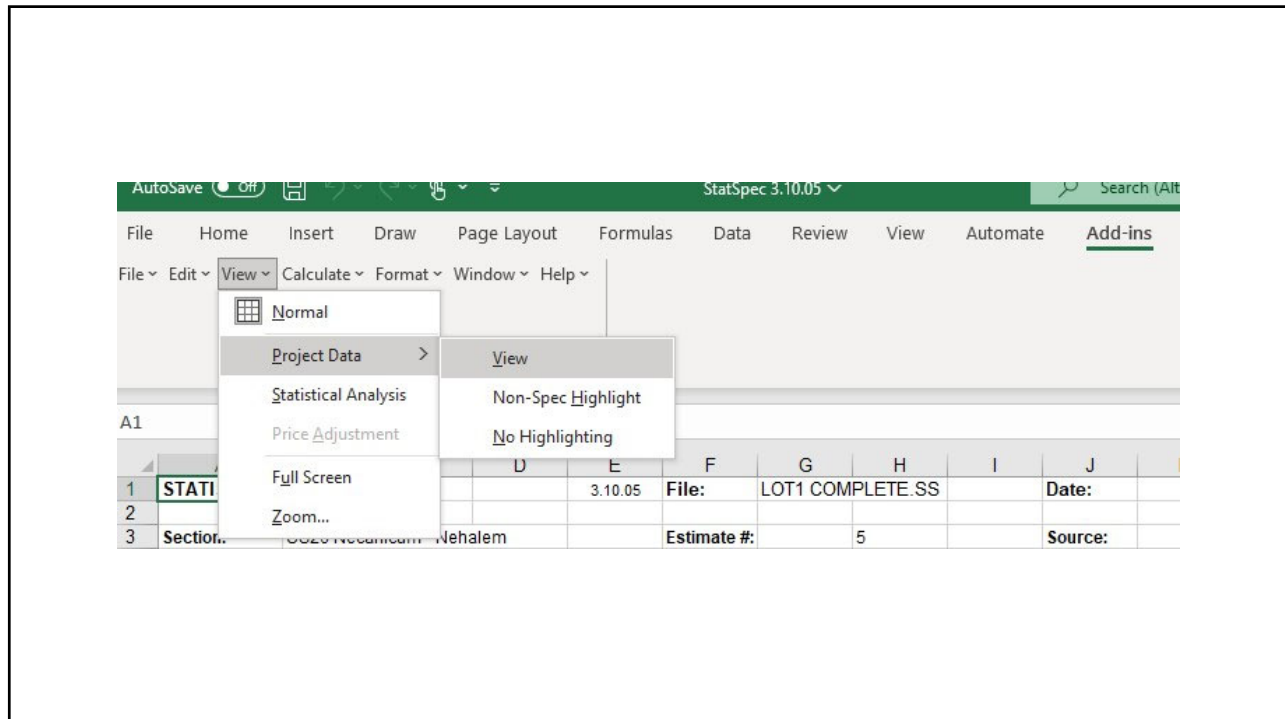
AutoSave Off StatSpec 3.10.05 Search (Alt

File Home Insert Draw Page Layout Formulas Data Review View Automate Add-ins

File Edit View Calculate Format Window Help

Normal
Project Data >
Statistical Analysis
Price Adjustment
Full Screen
Zoom...

View
Non-Spec Highlight
No Highlighting

A1

| | A | | D | E | F | G | H | I | J |
|---|---|---|---|---|---|---|---|---|---|
| 1 | STATI | | | 3.10.05 | File: | LOT1 COMPLETE.SS | | | Date: |
| 2 | | | | | | | | | |
| 3 | Section: | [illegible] Nehalem | | | Estimate #: | | 5 | | Source: |